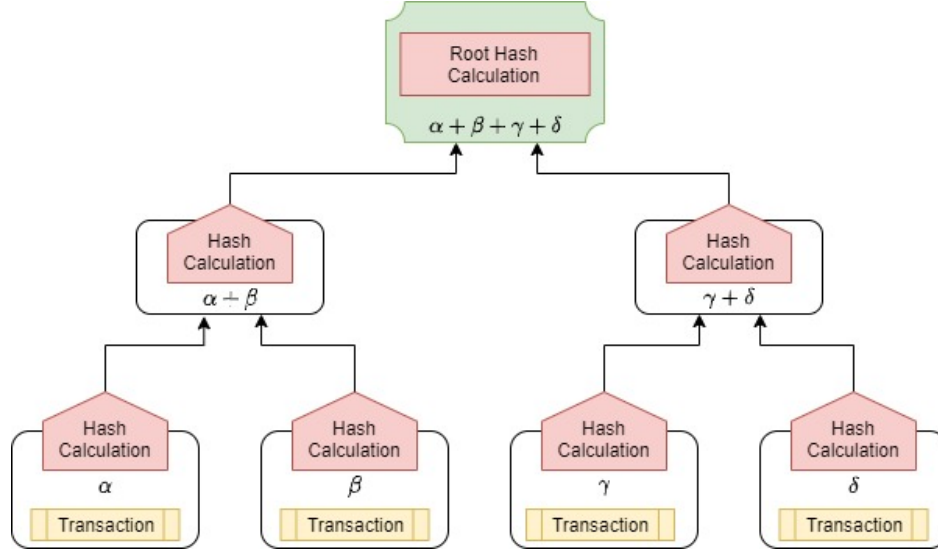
Root Hash Calculation

$\alpha + \beta + \gamma + \delta$

Hash Calculation

$\alpha + \beta$

Hash Calculation

$\gamma + \delta$

Hash Calculation

$\alpha$

Transaction

Hash Calculation

$\beta$

Transaction

Hash Calculation

$\gamma$

Transaction

Hash Calculation

$\delta$

Transaction